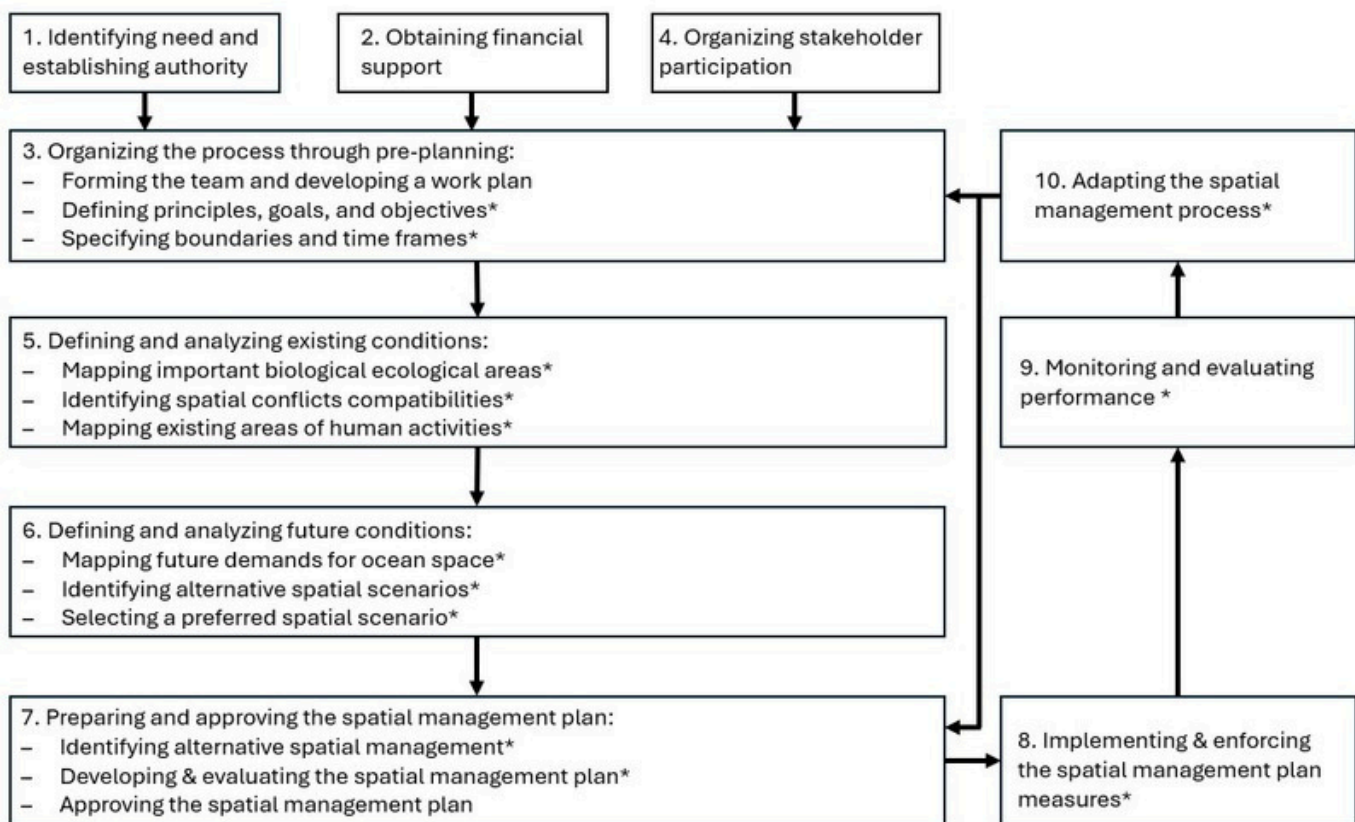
1. Identifying need and establishing authority

2. Obtaining financial support

4. Organizing stakeholder participation

3. Organizing the process through pre-planning:
– Forming the team and developing a work plan
– Defining principles, goals, and objectives*
– Specifying boundaries and time frames*

10. Adapting the spatial management process*

5. Defining and analyzing existing conditions:
– Mapping important biological ecological areas*
– Identifying spatial conflicts compatibilities*
– Mapping existing areas of human activities*

9. Monitoring and evaluating performance *

6. Defining and analyzing future conditions:
– Mapping future demands for ocean space*
– Identifying alternative spatial scenarios*
– Selecting a preferred spatial scenario*

7. Preparing and approving the spatial management plan:
– Identifying alternative spatial management*
– Developing & evaluating the spatial management plan*
– Approving the spatial management plan

8. Implementing & enforcing the spatial management plan measures*